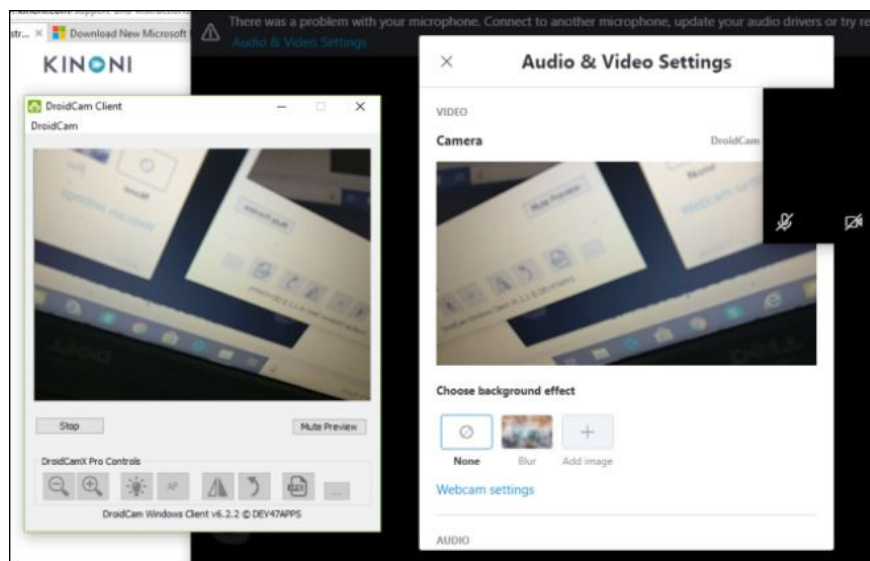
str... × Download New Microsoft

There was a problem with your microphone. Connect to another microphone, update your audio drivers or try re
Audio & Video Settings

KINONI

DroidCam Client
DroidCam

Stop
Mute Preview

DroidCamX Pro Controls

DroidCam Windows Client v6.2.2 © DEV47APPS

×
Audio & Video Settings

VIDEO

Camera
DroidCam

Choose background effect

None
Blur
Add image

Webcam settings

AUDIO